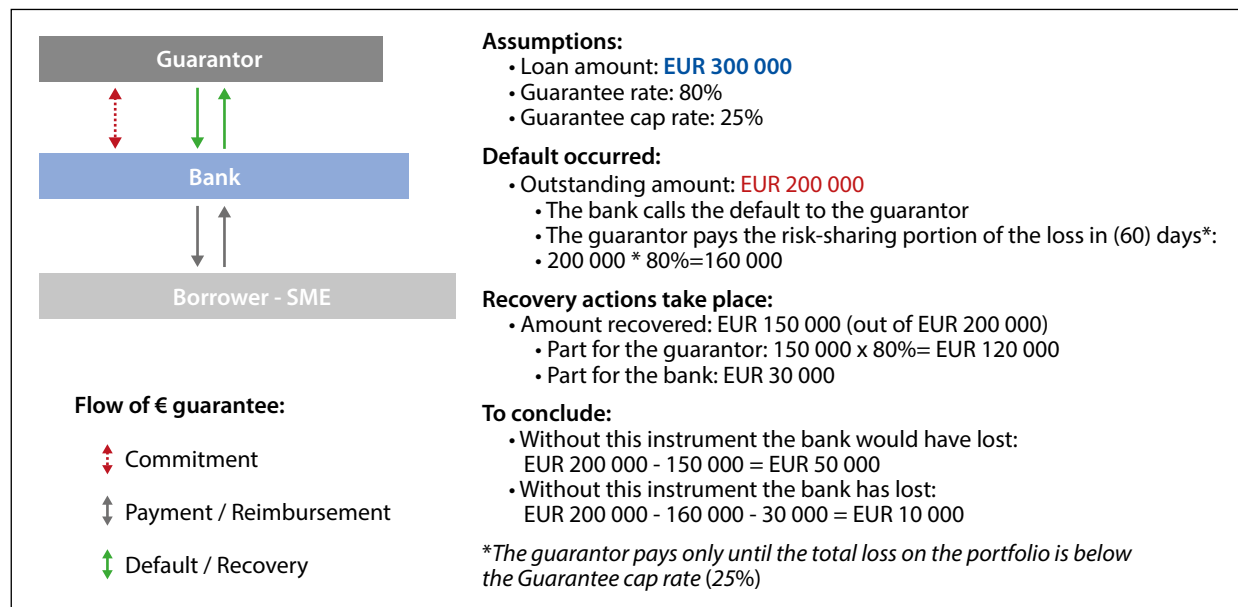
Guarantor

Bank

Borrower - SME

Flow of € guarantee:

Commitment

Payment / Reimbursement

Default / Recovery

**Assumptions:**
• Loan amount: EUR 300 000
• Guarantee rate: 80%
• Guarantee cap rate: 25%

**Default occurred:**
• Outstanding amount: EUR 200 000
• The bank calls the default to the guarantor
• The guarantor pays the risk-sharing portion of the loss in (60) days*:
• 200 000 * 80%=160 000

**Recovery actions take place:**
• Amount recovered: EUR 150 000 (out of EUR 200 000)
• Part for the guarantor: 150 000 x 80%= EUR 120 000
• Part for the bank: EUR 30 000

**To conclude:**
• Without this instrument the bank would have lost: EUR 200 000 - 150 000 = EUR 50 000
• Without this instrument the bank has lost: EUR 200 000 - 160 000 - 30 000 = EUR 10 000

*The guarantor pays only until the total loss on the portfolio is below the Guarantee cap rate (25%)